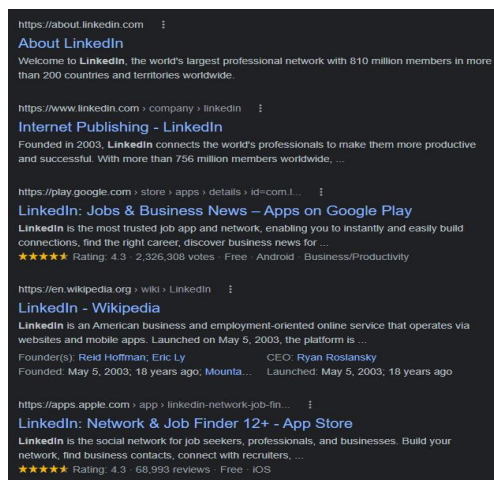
https://about.linkedin.com ⋮

About LinkedIn

Welcome to LinkedIn, the world's largest professional network with 810 million members in more than 200 countries and territories worldwide.

https://www.linkedin.com › company › linkedin ⋮

Internet Publishing - LinkedIn

Founded in 2003, LinkedIn connects the world's professionals to make them more productive and successful. With more than 756 million members worldwide, ...

https://play.google.com › store › apps › details › id=com.l... ⋮

LinkedIn: Jobs & Business News – Apps on Google Play

LinkedIn is the most trusted job app and network, enabling you to instantly and easily build connections, find the right career, discover business news for ...

★★★★★ Rating: 4.3 · 2,326,308 votes · Free · Android · Business/Productivity

https://en.wikipedia.org › wiki › LinkedIn ⋮

LinkedIn - Wikipedia

LinkedIn is an American business and employment-oriented online service that operates via websites and mobile apps. Launched on May 5, 2003, the platform is ...

Founder(s): Reid Hoffman; Eric Ly

Founded: May 5, 2003; 18 years ago; Mounta...

CEO: Ryan Roslansky

Launched: May 5, 2003; 18 years ago

https://apps.apple.com › app › linkedin-network-job-fin... ⋮

LinkedIn: Network & Job Finder 12+ - App Store

LinkedIn is the social network for job seekers, professionals, and businesses. Build your network, find business contacts, connect with recruiters, ...

★★★★★ Rating: 4.3 · 68,993 reviews · Free · iOS